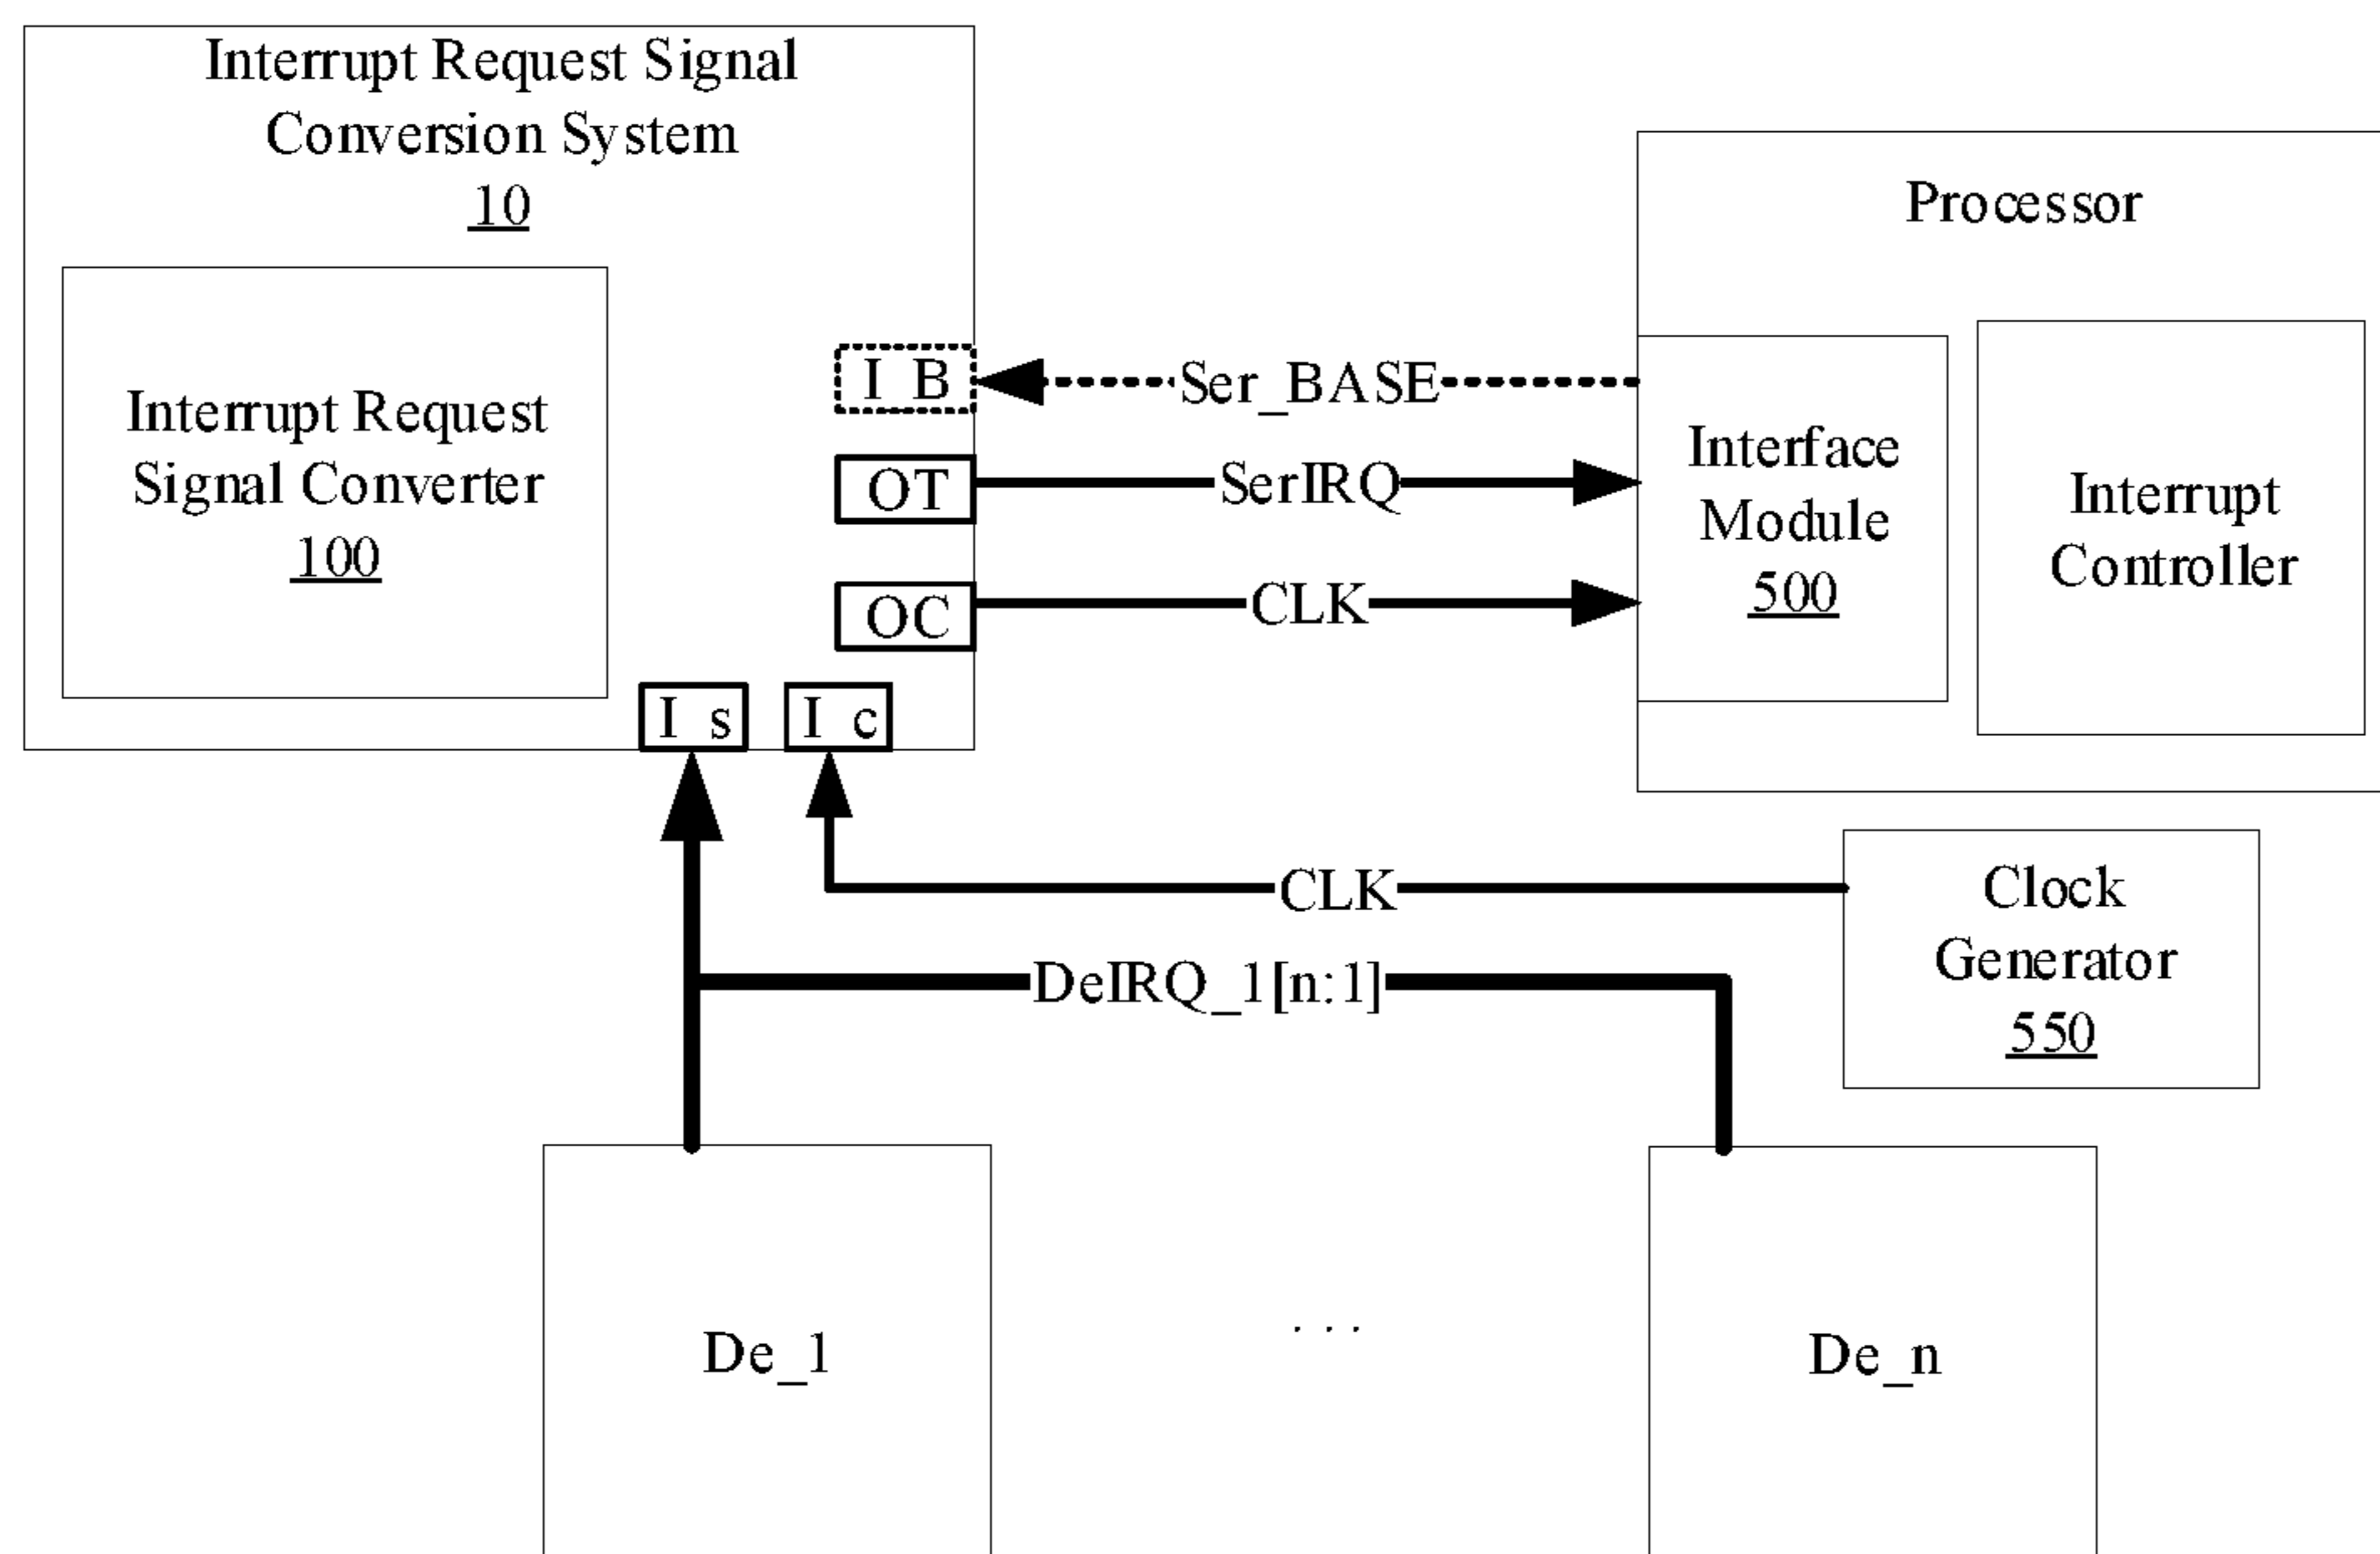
Interrupt Request Signal Conversion System
10

Interrupt Request Signal Converter
100

I B
OT
OC
I s
I c

Ser_BASE
SerIRQ
CLK

Processor

Interface Module
500

Interrupt Controller

CLK

Clock Generator
550

DeIRQ_1[n:1]

De_1
. . .
De_n